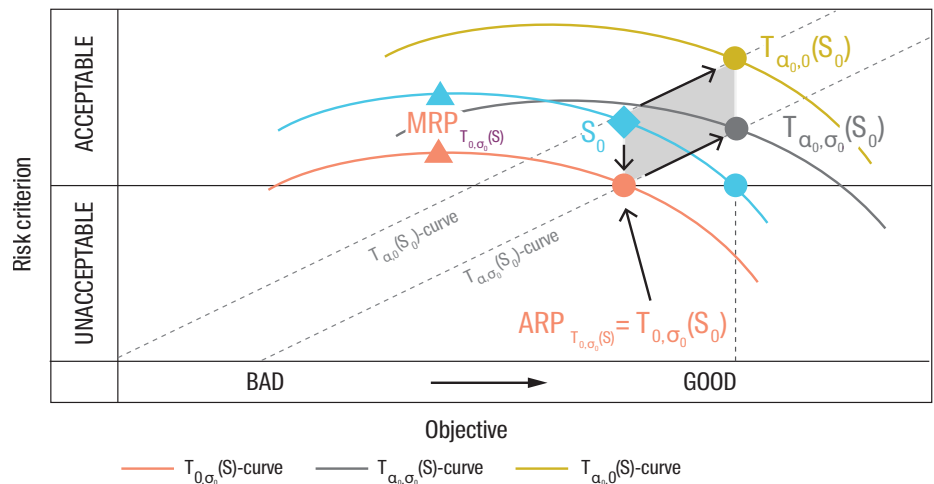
ACCEPTABLE

UNACCEPTABLE

Risk criterion

$T_{\alpha_0,0}(S_0)$

$T_{\alpha_0,\sigma_0}(S_0)$

MRP $_{T_{0,\sigma_0}(S)}$

$S_0$

$T_{\alpha_0}(S_0)$-curve

$T_{\alpha,\sigma_0}(S_0)$-curve

ARP $_{T_{0,\sigma_0}(S)}$ = $T_{0,\sigma_0}(S_0)$

BAD

GOOD

Objective

$T_{0,\sigma_n}(S)$-curve

$T_{\alpha_n,\sigma_n}(S)$-curve

$T_{\alpha_n,0}(S)$-curve